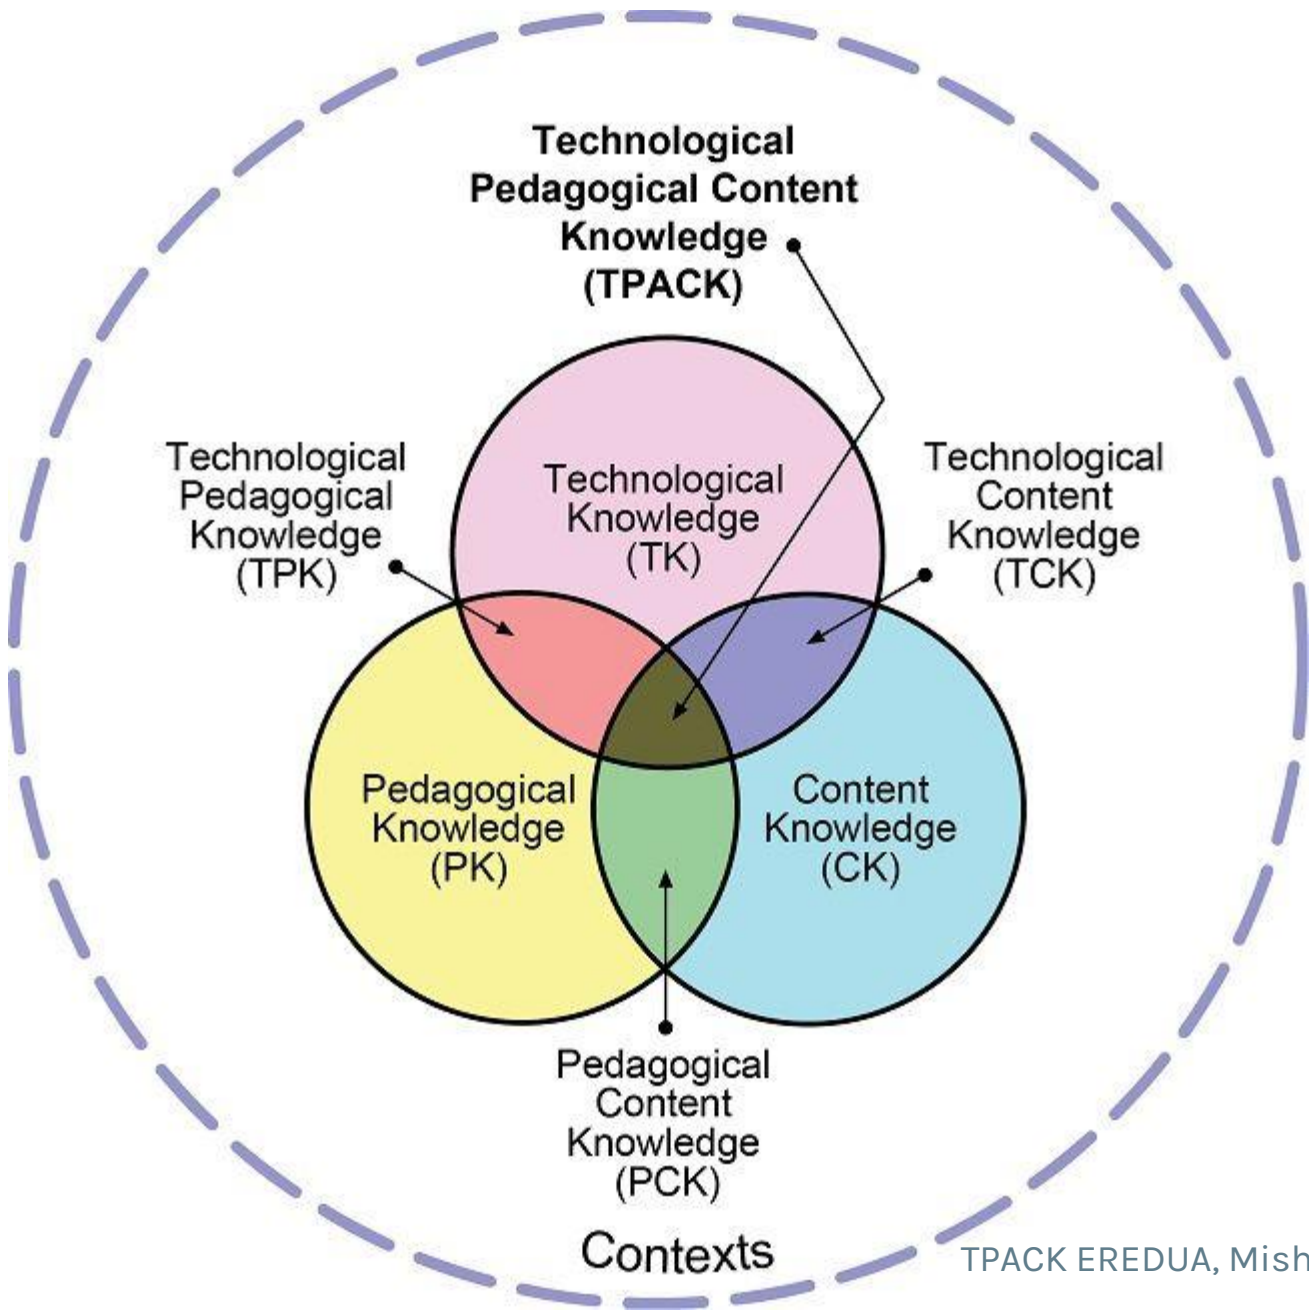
Technological Pedagogical Content Knowledge (TPACK)

Technological Pedagogical Knowledge (TPK)

Technological Knowledge (TK)

Technological Content Knowledge (TCK)

Pedagogical Knowledge (PK)

Content Knowledge (CK)

Pedagogical Content Knowledge (PCK)

Contexts

TPACK EREDUA, Mish